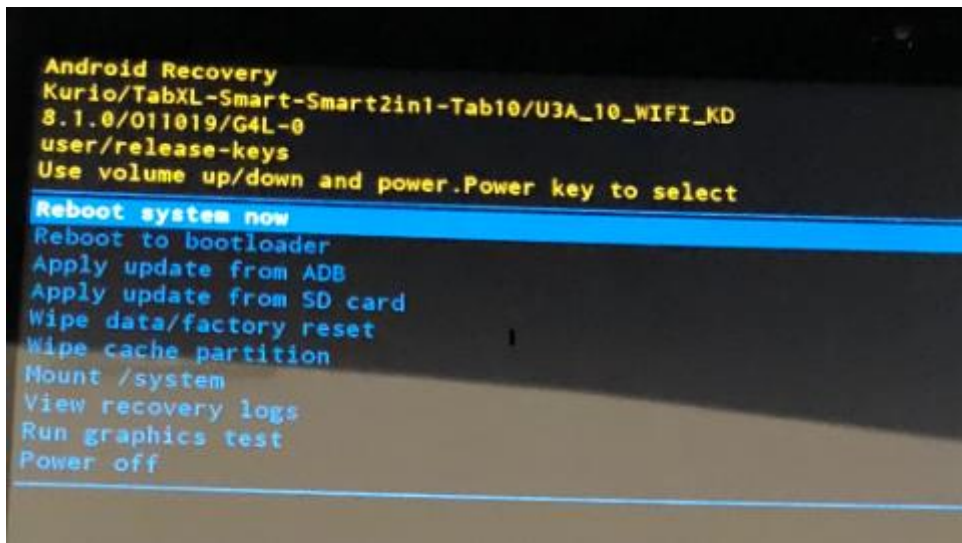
Android Recovery
Kurio/TabXL-Smart-Smart2in1-Tab10/U3A_10_WIFI_KD
8.1.0/O11019/G4L-0
user/release-keys
Use volume up/down and power.Power key to select

Reboot system now
Reboot to bootloader
Apply update from ADB
Apply update from SD card
Wipe data/factory reset
Wipe cache partition
Mount /system
View recovery logs
Run graphics test
Power off